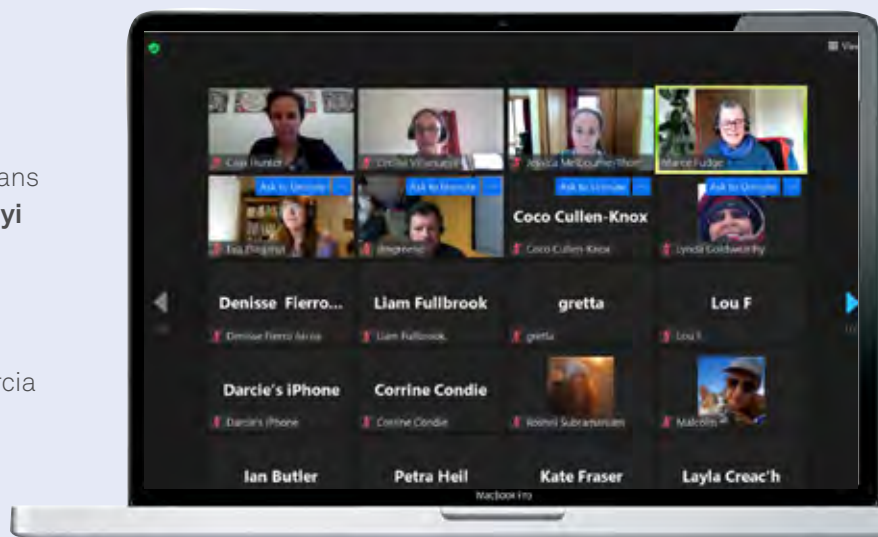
ans
yi

rcia

View

Cass Hunter
Cecilia Villanueva
Jessica Melbourne-Thom
Maree Fudge

Ask to Unmute
Ask to Unmute
Ask to Unmute
Ask to Unmute

Tess Program
thegreene

Coco Cullen-Knox
Coco Cullen-Knox
Lynda Goldsworthy

Denisse Fierro...
Denisse Fierro Arcos
Liam Fullbrook
Liam Fullbrook
gretta
gretta
Lou F
Lou F

Darcie's iPhone
Darcie's iPhone
Corrine Condie
Corrine Condie
Roshni Subramanian
Malcolm

Ian Butler
Petra Heil
Kate Fraser
Layla Creac'h

MacBook Pro